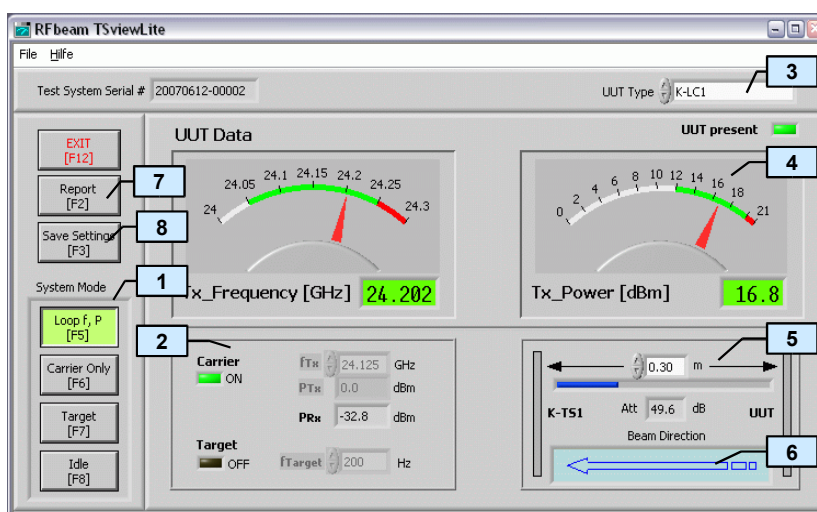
RFbeam TSviewLite

File Hilfe

Test System Serial # 20070612-00002

UUT Type K-LC1

3

UUT Data

UUT present

EXIT
[F12]

Report
[F2]

7

Save Settings
[F3]

8

System Mode

1

Loop f, P
[F5]

Carrier Only
[F6]

Target
[F7]

Idle
[F8]

24 24.05 24.1 24.15 24.2 24.25 24.3

Tx_Frequency [GHz] 24.202

4

0 2 4 6 8 10 12 14 16 18 21

Tx_Power [dBm] 16.8

2

Carrier
ON

fTx 24.125 GHz
PTx 0.0 dBm
PRx -32.8 dBm

Target
OFF

fTarget 200 Hz

5

0.30 m

K-TS1 Att 49.6 dB UUT

Beam Direction

6